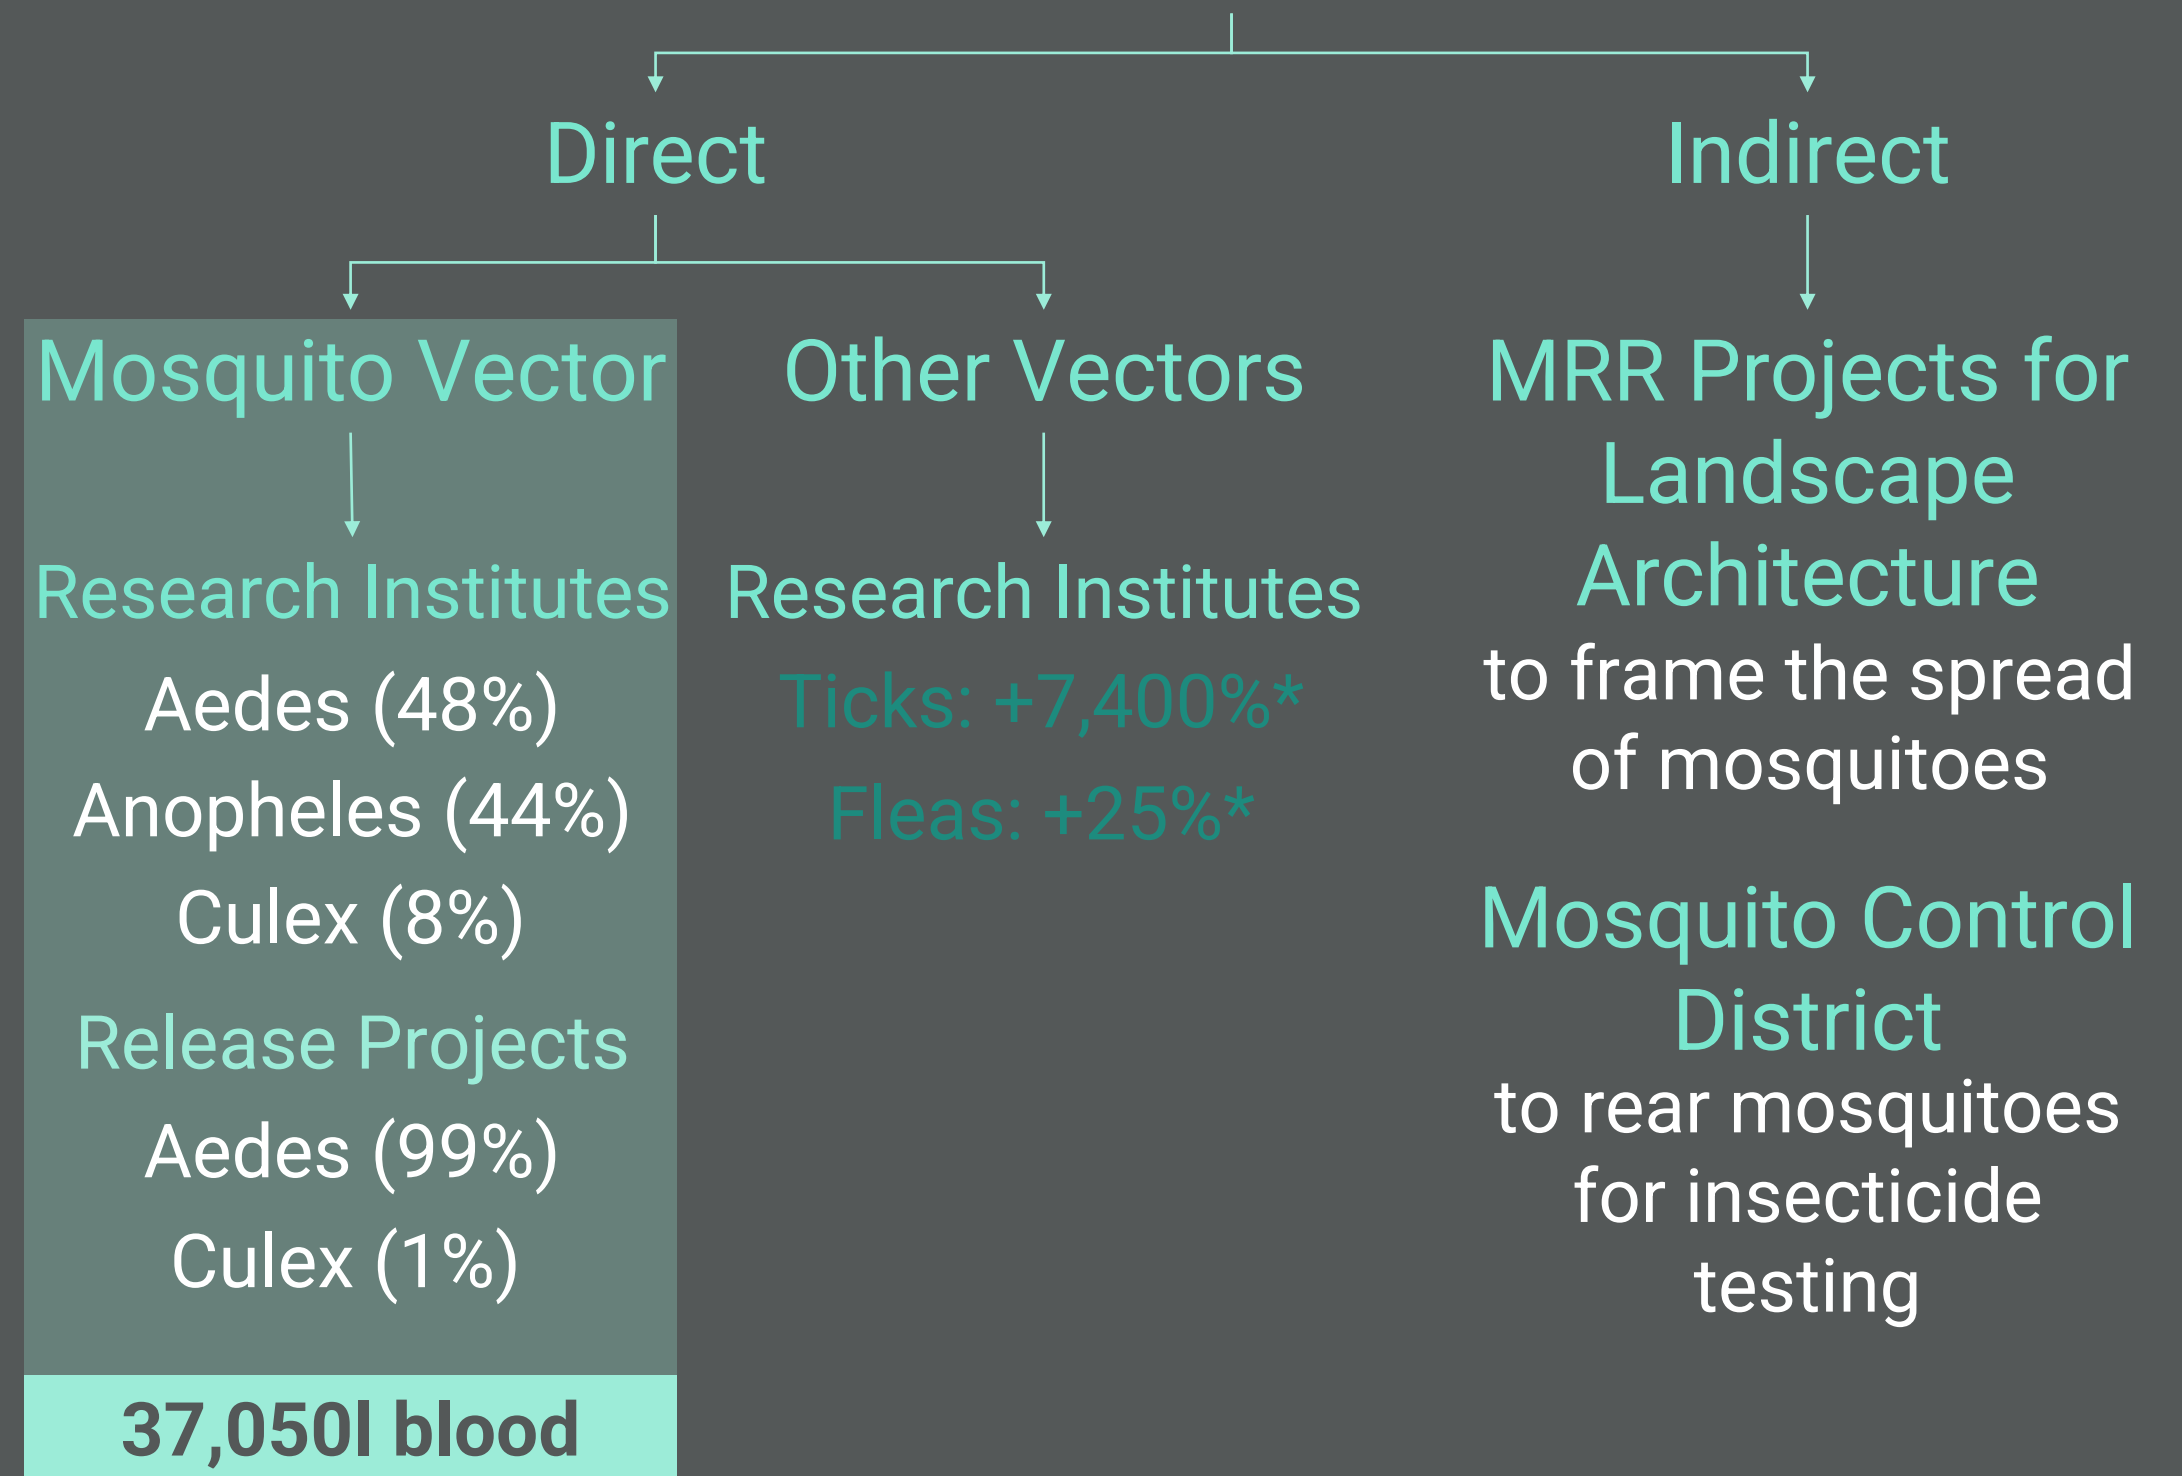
Direct

Indirect

Mosquito Vector

Research Institutes

Aedes (48%)
Anopheles (44%)
Culex (8%)

Release Projects

Aedes (99%)
Culex (1%)

37,050l blood

Other Vectors

Research Institutes

Ticks: +7,400%*
Fleas: +25%*

MRR Projects for Landscape Architecture

to frame the spread of mosquitoes

Mosquito Control District

to rear mosquitoes for insecticide testing